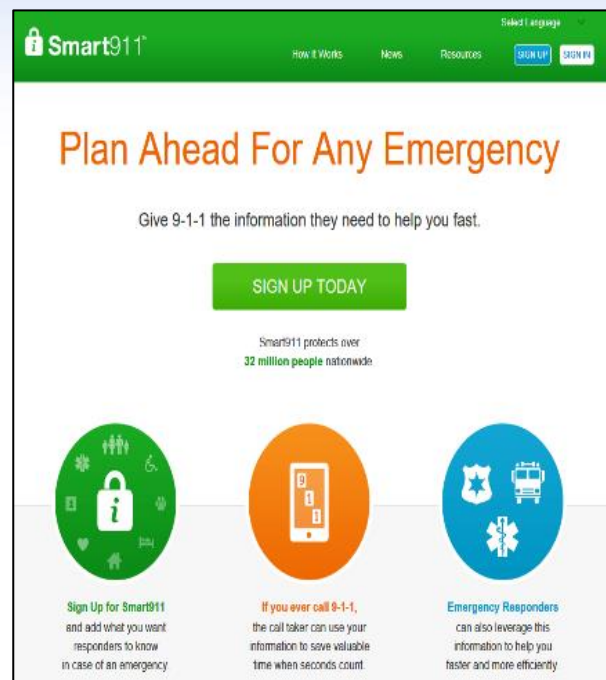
Smart911

Select Language

How It Works News Resources SIGN UP SIGN IN

Plan Ahead For Any Emergency

Give 9-1-1 the information they need to help you fast.

SIGN UP TODAY

Smart911 protects over 32 million people nationwide

9 1 1

Sign Up for Smart911 and add what you want responders to know in case of an emergency

If you ever call 9-1-1, the call taker can use your information to save valuable time when seconds count.

Emergency Responders can also leverage this information to help you faster and more efficiently